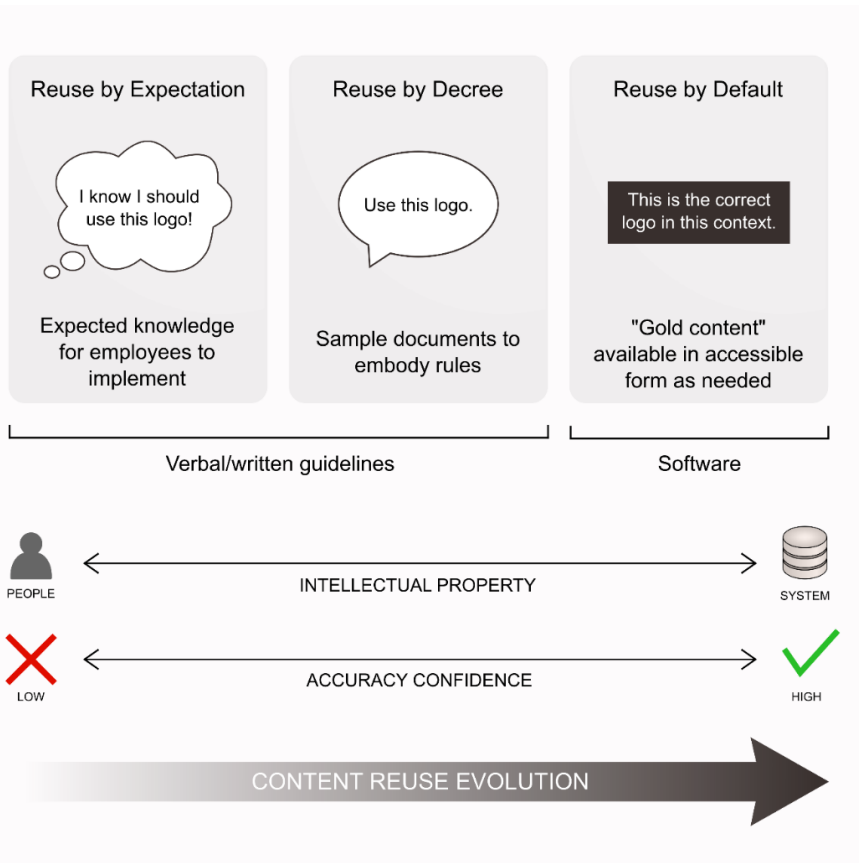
Reuse by Expectation

I know I should use this logo!

Expected knowledge for employees to implement

Reuse by Decree

Use this logo.

Sample documents to embody rules

Reuse by Default

This is the correct logo in this context.

"Gold content" available in accessible form as needed

Verbal/written guidelines

Software

PEOPLE

INTELLECTUAL PROPERTY

SYSTEM

LOW

ACCURACY CONFIDENCE

HIGH

CONTENT REUSE EVOLUTION